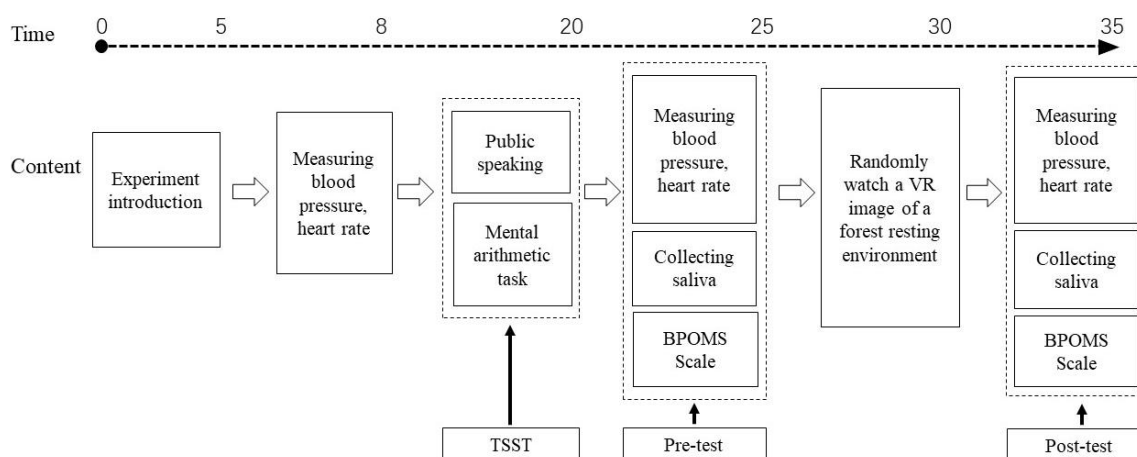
Time 0 5 8 20 25 30 35

Content

Experiment introduction

Measuring blood pressure, heart rate

Public speaking

Mental arithmetic task

TSST

Measuring blood pressure, heart rate

Collecting saliva

BPOMS Scale

Pre-test

Randomly watch a VR image of a forest resting environment

Measuring blood pressure, heart rate

Collecting saliva

BPOMS Scale

Post-test